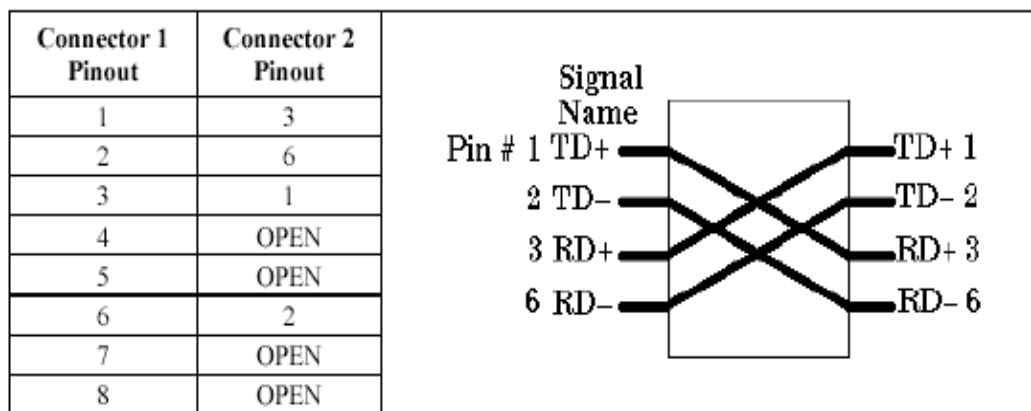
| Connector 1 Pinout | Connector 2 Pinout |
|---|---|
| 1 | 3 |
| 2 | 6 |
| 3 | 1 |
| 4 | OPEN |
| 5 | OPEN |
| 6 | 2 |
| 7 | OPEN |
| 8 | OPEN |

Signal Name

Pin # 1 TD+
2 TD–
3 RD+
6 RD–

TD+ 1
TD– 2
RD+ 3
RD– 6